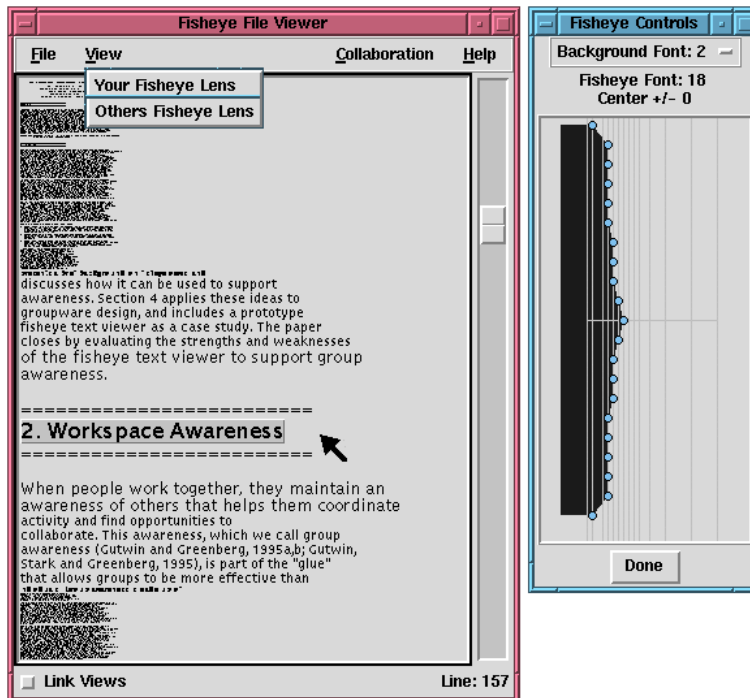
Fisheye File Viewer

File View Collaboration Help

Your Fisheye Lens
Others Fisheye Lens

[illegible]
discusses how it can be used to support awareness. Section 4 applies these ideas to groupware design, and includes a prototype fisheye text viewer as a case study. The paper closes by evaluating the strengths and weaknesses of the fisheye text viewer to support group awareness.

========================
2. Workspace Awareness
========================

When people work together, they maintain an awareness of others that helps them coordinate activity and find opportunities to collaborate. This awareness, which we call group awareness (Gutwin and Greenberg, 1995a,b; Gutwin, Stark and Greenberg, 1995), is part of the "glue" that allows groups to be more effective than
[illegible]

Link Views

Line: 157

Fisheye Controls

Background Font: 2

Fisheye Font: 18
Center +/- 0

Done